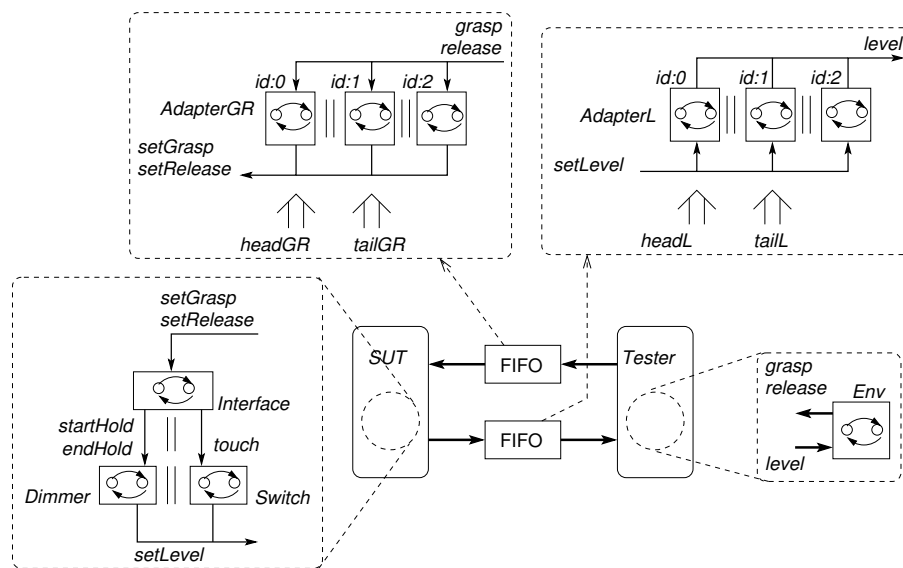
grasp
release
id:0
id:1
id:2
AdapterGR
setGrasp
setRelease
headGR
tailGR

level
id:0
id:1
id:2
AdapterL
setLevel
headL
tailL

setGrasp
setRelease
Interface
startHold
endHold
touch
Dimmer
Switch
setLevel

SUT
FIFO
FIFO
Tester

grasp
release
Env
level